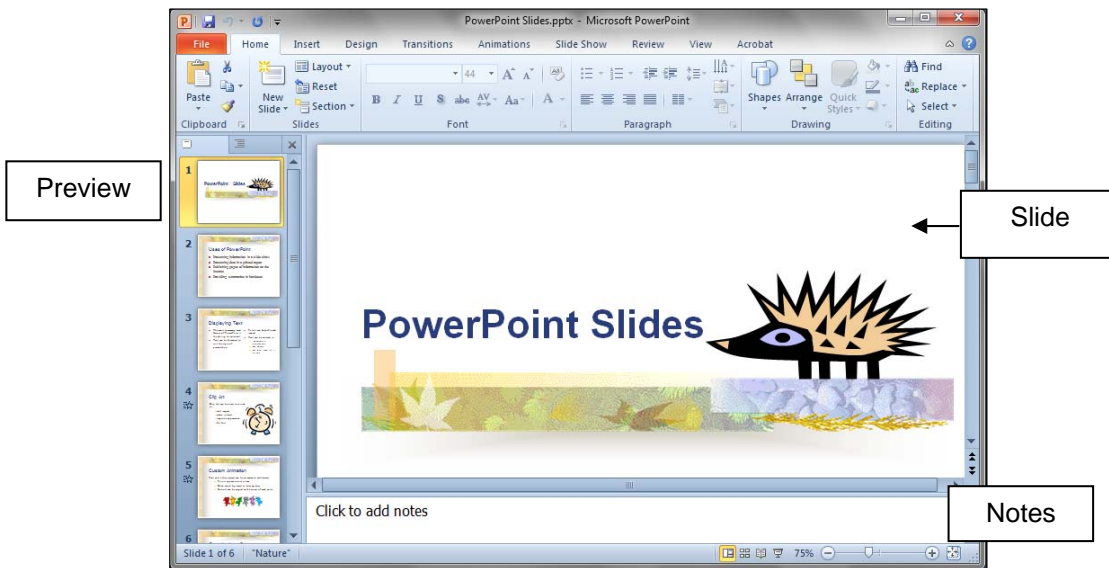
PowerPoint Slides.pptx - Microsoft PowerPoint

File Home Insert Design Transitions Animations Slide Show Review View Acrobat

Paste
Clipboard
New Slide
Layout
Reset
Section
Slides
44
Font
Paragraph
Shapes Arrange Quick Styles
Drawing
Find
Replace
Select
Editing

Preview

Slide

1
PowerPoint Slides
2
Uses of PowerPoint
3
Displaying Text
4
5
Custom Animation
6

PowerPoint Slides

Click to add notes

Notes

Slide 1 of 6 "Nature" 75%